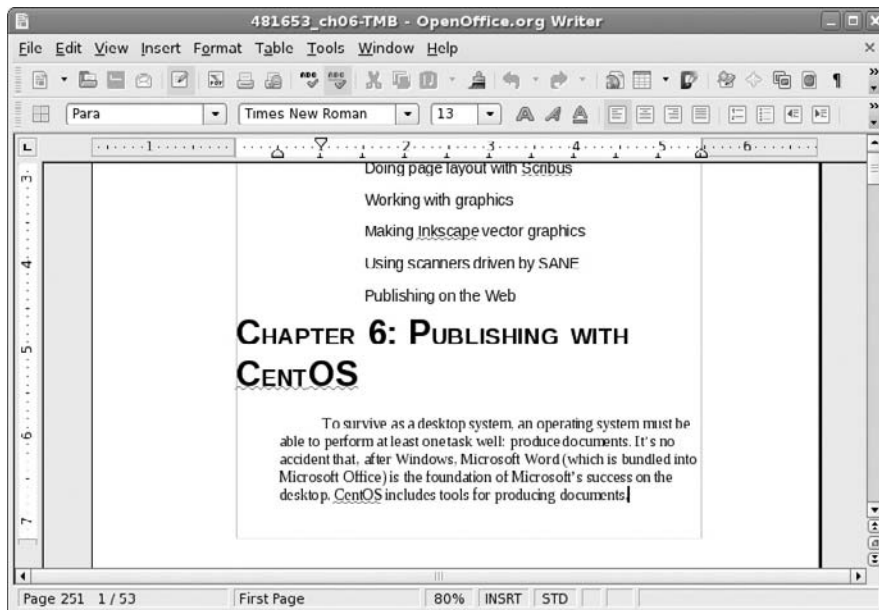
481653_ch06-TMB - OpenOffice.org Writer

File Edit View Insert Format Table Tools Window Help

Para

Times New Roman

13

Doing page layout with Scribus

Working with graphics

Making Inkscape vector graphics

Using scanners driven by SANE

Publishing on the Web

Chapter 6: Publishing with CentOS

To survive as a desktop system, an operating system must be able to perform at least one task well: produce documents. It's no accident that, after Windows, Microsoft Word (which is bundled into Microsoft Office) is the foundation of Microsoft's success on the desktop. CentOS includes tools for producing documents.

Page 251 1 / 53 First Page 80% INSRT STD